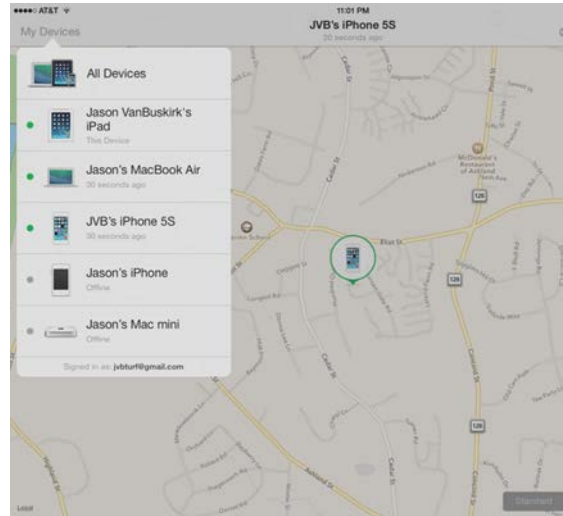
●●●●○ AT&T

11:01 PM

JVB's iPhone 5S

30 seconds ago

My Devices

All Devices

Jason VanBuskirk's iPad

This Device

Jason's MacBook Air

30 seconds ago

JVB's iPhone 5S

30 seconds ago

Jason's iPhone

Offline

Jason's Mac mini

Offline

Signed in as: jvbturf@gmail.com

McDonald's Restaurant of Ashland

Elm St

Cedar St

126

126

Legal

Standard